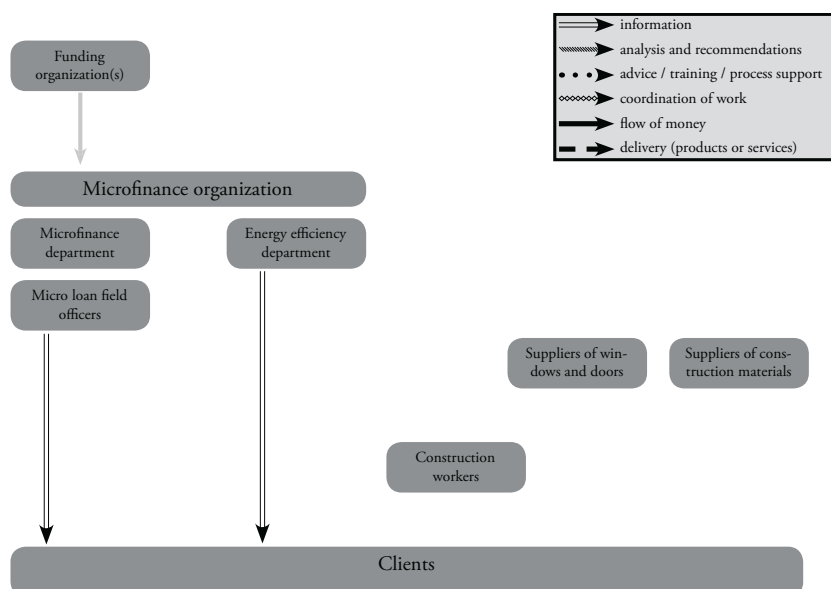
information
analysis and recommendations
advice / training / process support
coordination of work
flow of money
delivery (products or services)

Funding organization(s)

Microfinance organization

Microfinance department

Energy efficiency department

Micro loan field officers

Suppliers of windows and doors

Suppliers of construction materials

Construction workers

Clients